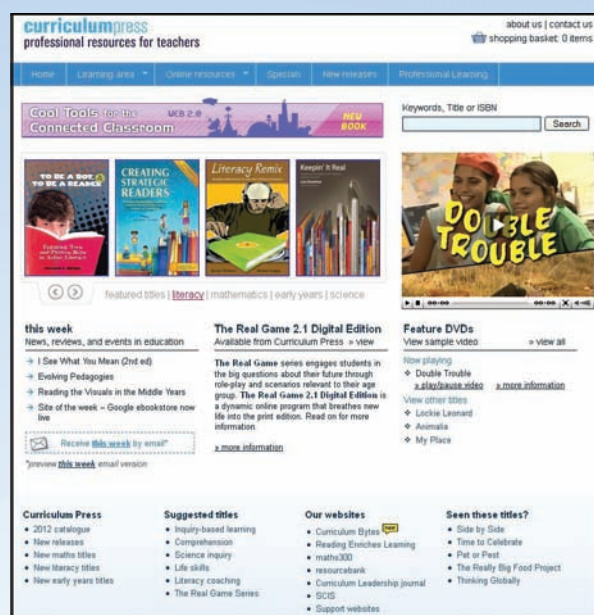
curriculumpress
professional resources for teachers

about us | contact us
shopping basket: 0 items

Home | Learning area | Online resources | Specials | New releases | Professional Learning

Cool Tools for the Connected Classroom

WEB 2.0

NEW BOOK

Keywords, Title or ISBN

Search

TO BE A BOY TO BE A READER

CREATING STRATEGIC READERS

Literacy Remix

Keepin' It Real

DOUBLE TROUBLE

featured titles | literacy | mathematics | early years | science

this week
News, reviews, and events in education

→ I See What You Mean (2nd ed)
→ Evolving Pedagogies
→ Reading the Visuals in the Middle Years
→ Site of the week – Google ebookstore now live

Receive this week by email*

*preview this week email version

The Real Game 2.1 Digital Edition
Available from Curriculum Press » view

The Real Game series engages students in the big questions about their future through role-play and scenarios relevant to their age group. The Real Game 2.1 Digital Edition is a dynamic online program that breathes new life into the print edition. Read on for more information.

» more information

Feature DVDs
View sample video » view all

Now playing
❖ Double Trouble
» play/pause video » more information

View other titles
❖ Lockie Leonard
❖ Animalia
❖ My Place

Curriculum Press
• 2012 catalogue
• New releases
• New maths titles
• New literacy titles
• New early years titles

Suggested titles
• Inquiry-based learning
• Comprehension
• Science inquiry
• Life skills
• Literacy coaching
• The Real Game Series

Our websites
• Curriculum Bytes NEW
• Reading Enriches Learning
• maths300
• resourcebank
• Curriculum Leadership journal
• SCIS
• Support websites

Seen these titles?
• Side by Side
• Time to Celebrate
• Pet or Pest
• The Really Big Food Project
• Thinking Globally